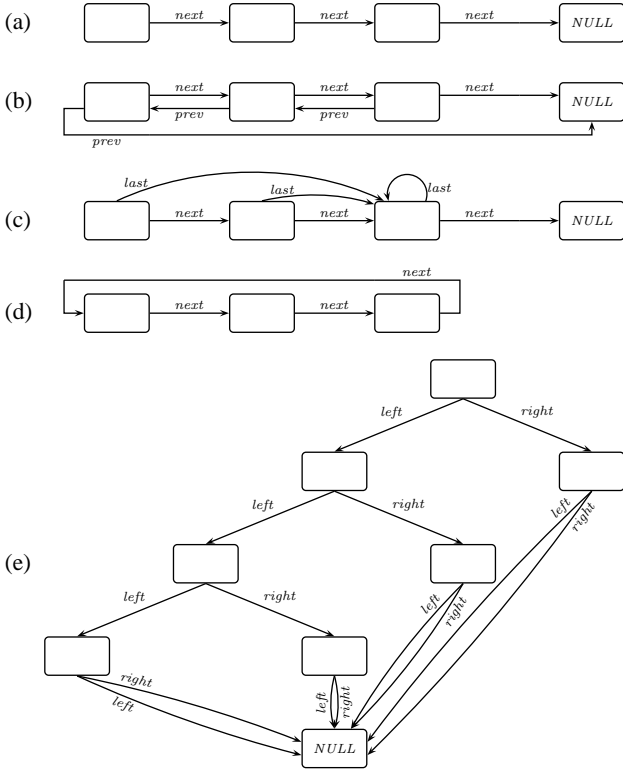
(a)
next next next NULL

(b)
next next next NULL
prev prev
prev

(c)
last last last
next next next NULL

(d)
next
next next

(e)
left right
left right left right
left right left right
right left left right
NULL